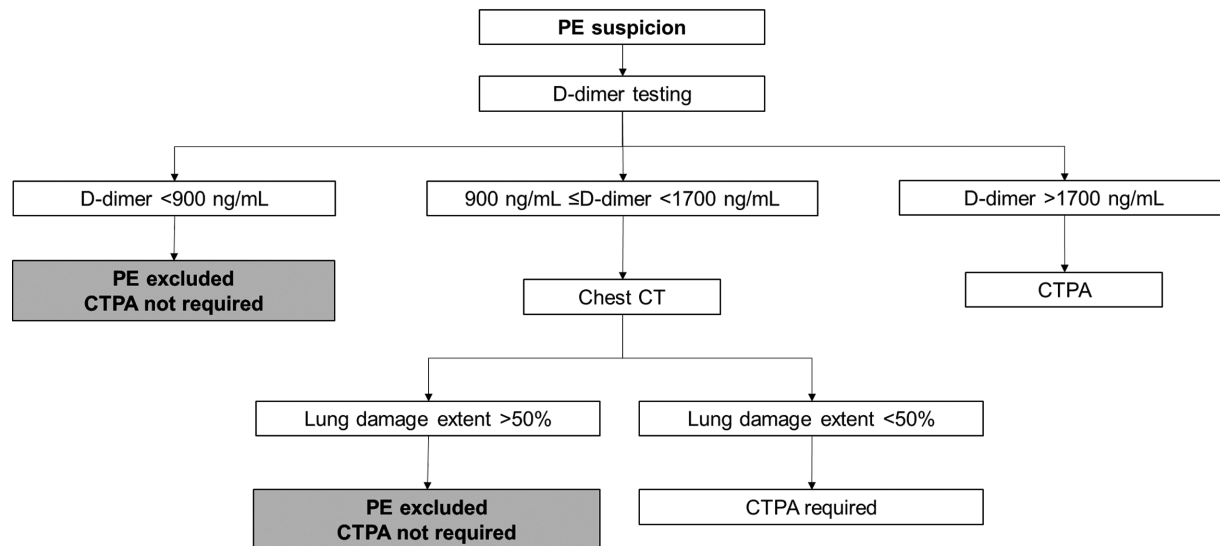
PE suspicion

D-dimer testing

D-dimer <900 ng/mL

900 ng/mL ≤D-dimer <1700 ng/mL

D-dimer >1700 ng/mL

PE excluded
CTPA not required

Chest CT

CTPA

Lung damage extent >50%

Lung damage extent <50%

PE excluded
CTPA not required

CTPA required